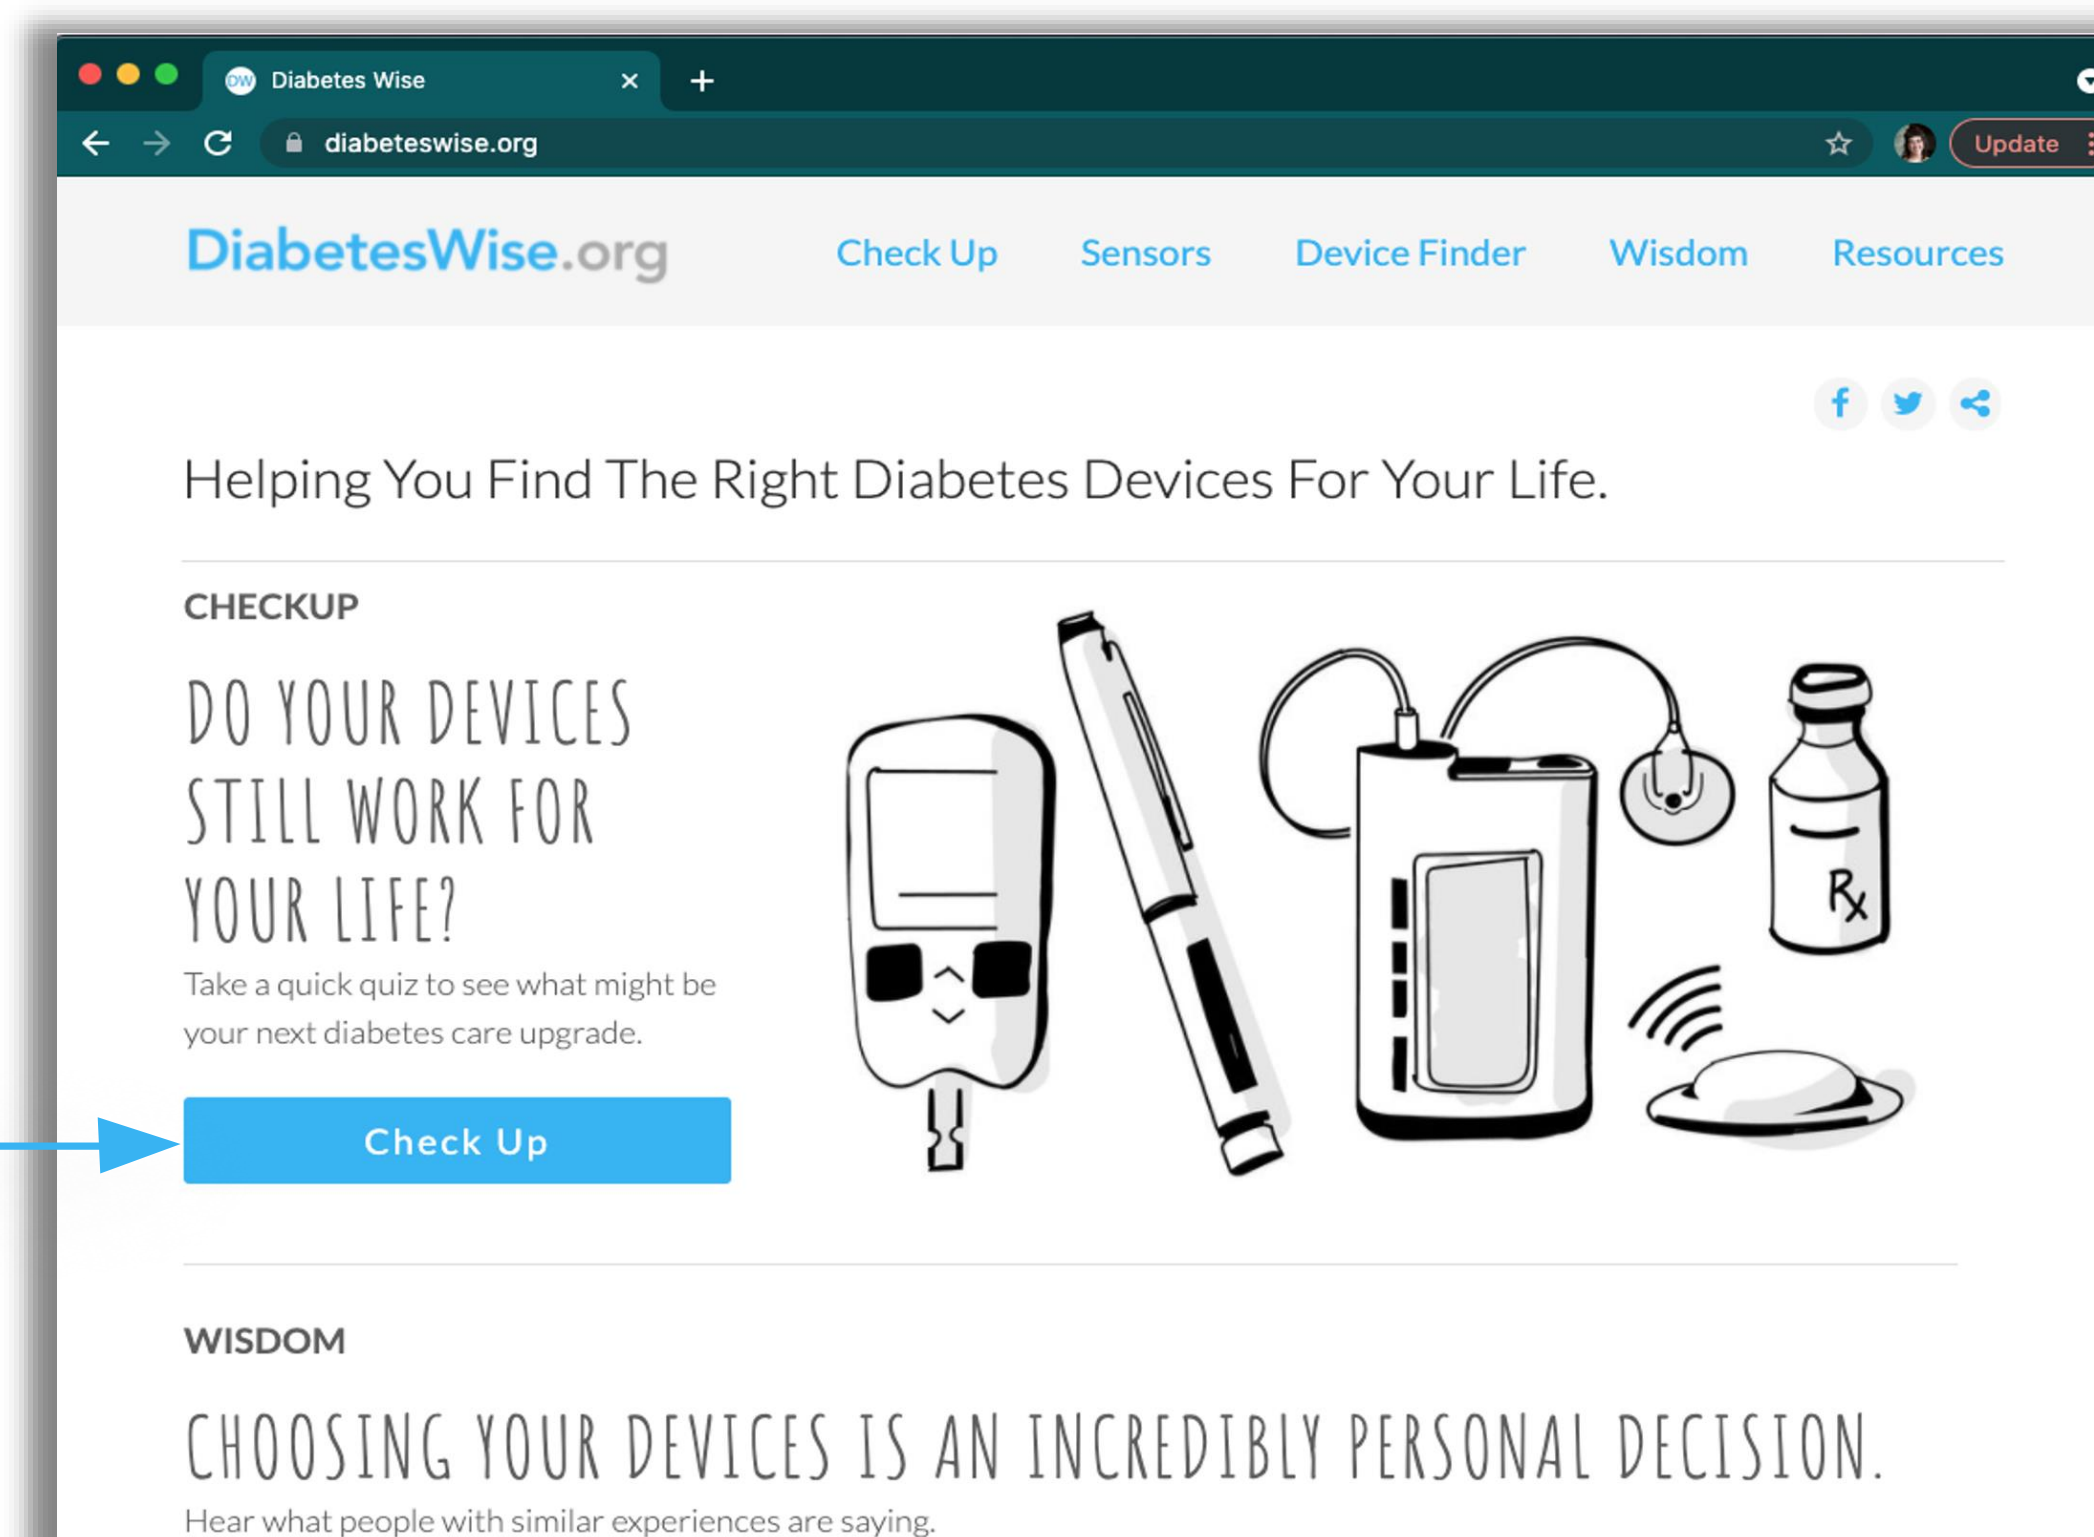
Diabetes Wise ×

diabeteswise.org

Update

DiabetesWise.org

Check Up Sensors Device Finder Wisdom Resources

Helping You Find The Right Diabetes Devices For Your Life.

CHECKUP

DO YOUR DEVICES STILL WORK FOR YOUR LIFE?

Take a quick quiz to see what might be your next diabetes care upgrade.

Check Up

Rx

WISDOM

CHOOSING YOUR DEVICES IS AN INCREDIBLY PERSONAL DECISION.

Hear what people with similar experiences are saying.